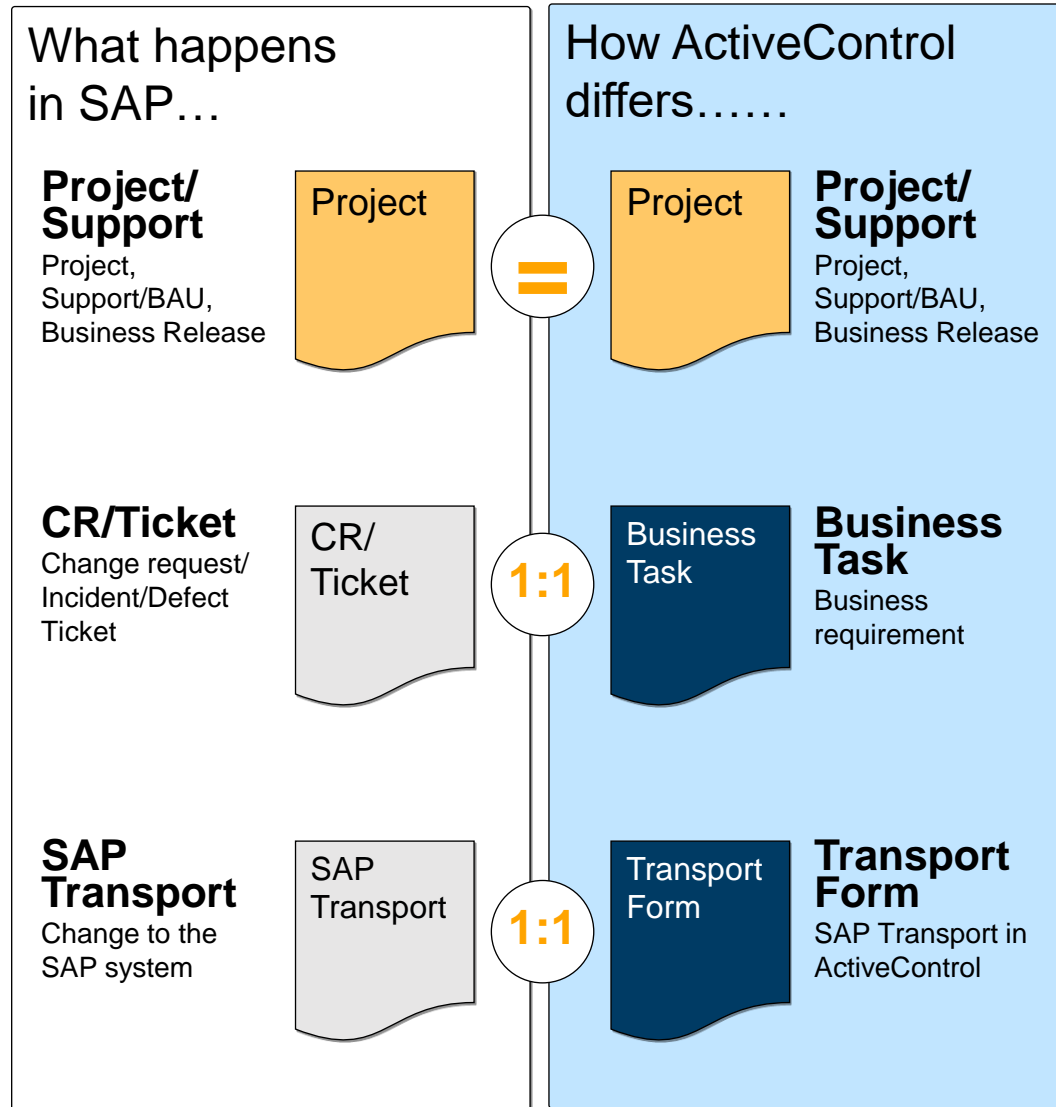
What happens in SAP…

Project/ Support
Project, Support/BAU, Business Release

Project

CR/Ticket
Change request/ Incident/Defect Ticket

CR/ Ticket

SAP Transport
Change to the SAP system

SAP Transport

=

1:1

1:1

How ActiveControl differs……

Project

Project/ Support
Project, Support/BAU, Business Release

Business Task

Business Task
Business requirement

Transport Form

Transport Form
SAP Transport in ActiveControl